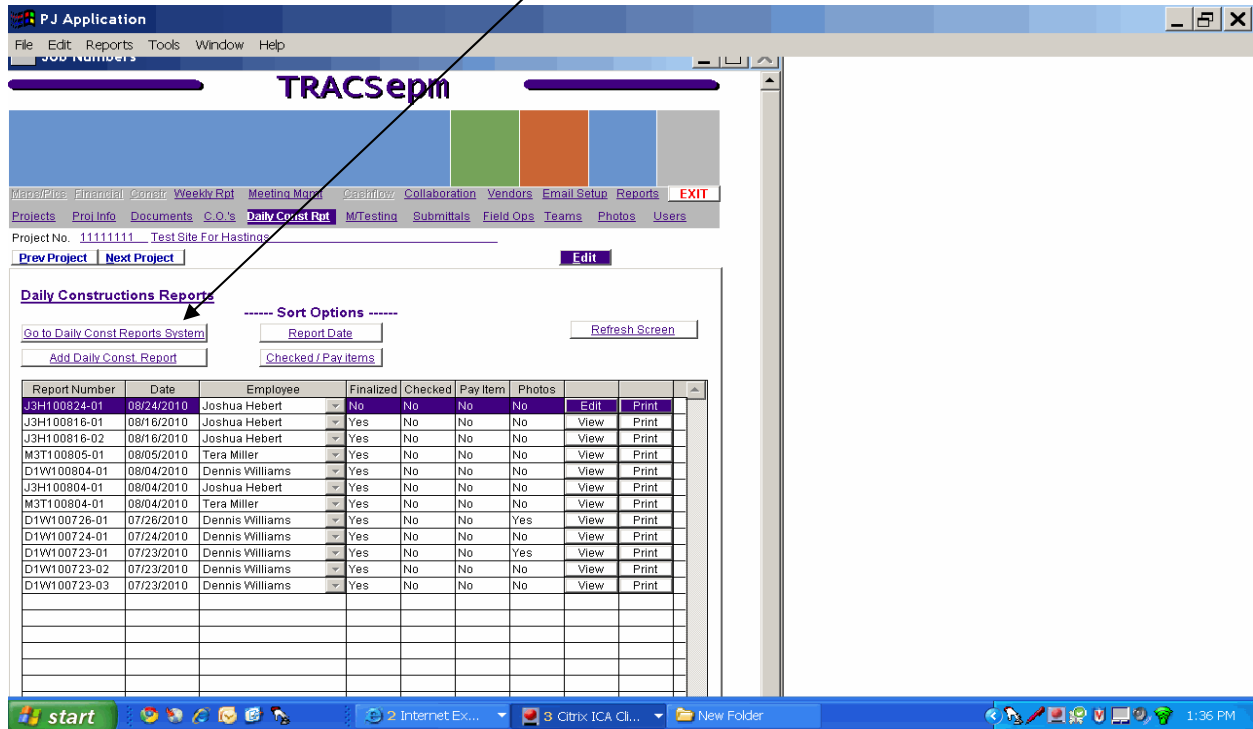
PJ Application

File Edit Reports Tools Window Help

Job Numbers

TRACSepm

Maps/Pics Financial Constr Weekly Rpt Meeting Mgmt Cashflow Collaboration Vendors Email Setup Reports EXIT

Projects Proj Info Documents C.O.'s Daily Const Rpt M/Testing Submittals Field Ops Teams Photos Users

Project No. 11111111 Test Site For Hastings

Prev Project Next Project Edit

Daily Constructions Reports

------ Sort Options ------

Go to Daily Const Reports System Report Date Refresh Screen

Add Daily Const. Report Checked / Pay items

| Report Number | Date | Employee | Finalized | Checked | Pay Item | Photos | | |
|---|---|---|---|---|---|---|---|---|
| J3H100824-01 | 08/24/2010 | Joshua Hebert | No | No | No | No | Edit | Print |
| J3H100816-01 | 08/16/2010 | Joshua Hebert | Yes | No | No | No | View | Print |
| J3H100816-02 | 08/16/2010 | Joshua Hebert | Yes | No | No | No | View | Print |
| M3T100805-01 | 08/05/2010 | Tera Miller | Yes | No | No | No | View | Print |
| D1W100804-01 | 08/04/2010 | Dennis Williams | Yes | No | No | No | View | Print |
| J3H100804-01 | 08/04/2010 | Joshua Hebert | Yes | No | No | No | View | Print |
| M3T100804-01 | 08/04/2010 | Tera Miller | Yes | No | No | No | View | Print |
| D1W100726-01 | 07/26/2010 | Dennis Williams | Yes | No | No | Yes | View | Print |
| D1W100724-01 | 07/24/2010 | Dennis Williams | Yes | No | No | No | View | Print |
| D1W100723-01 | 07/23/2010 | Dennis Williams | Yes | No | No | Yes | View | Print |
| D1W100723-02 | 07/23/2010 | Dennis Williams | Yes | No | No | No | View | Print |
| D1W100723-03 | 07/23/2010 | Dennis Williams | Yes | No | No | No | View | Print |

start 2 Internet Ex... 3 Citrix ICA Cli... New Folder 1:36 PM